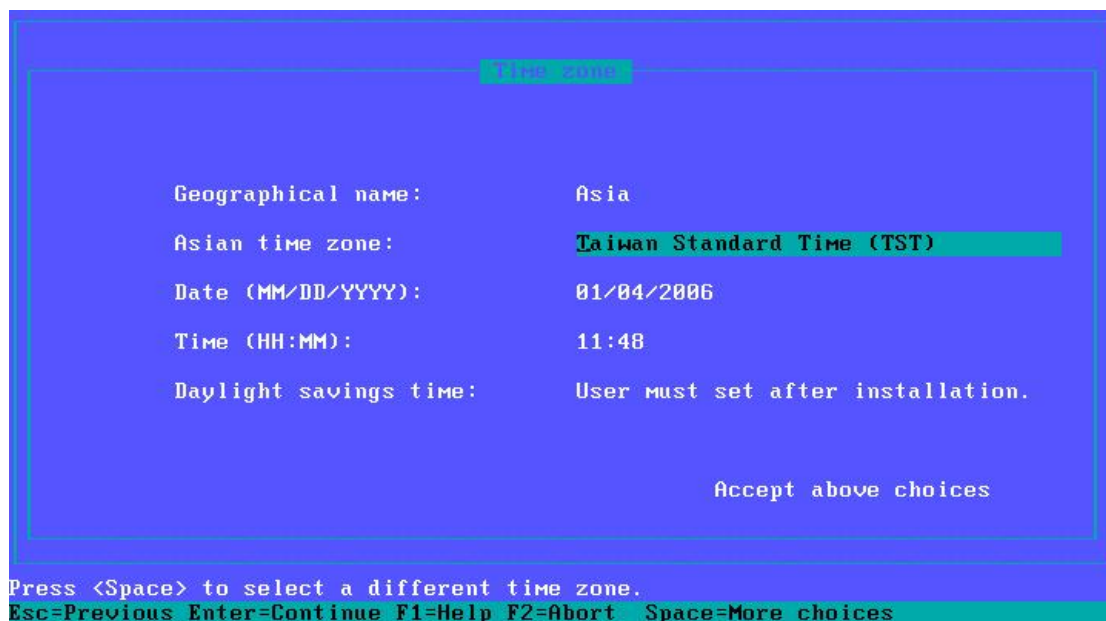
Time zone

Geographical name: Asia

Asian time zone: Taiwan Standard Time (TST)

Date (MM/DD/YYYY): 01/04/2006

Time (HH:MM): 11:48

Daylight savings time: User must set after installation.

Accept above choices

Press <Space> to select a different time zone.
Esc=Previous Enter=Continue F1=Help F2=Abort Space=More choices